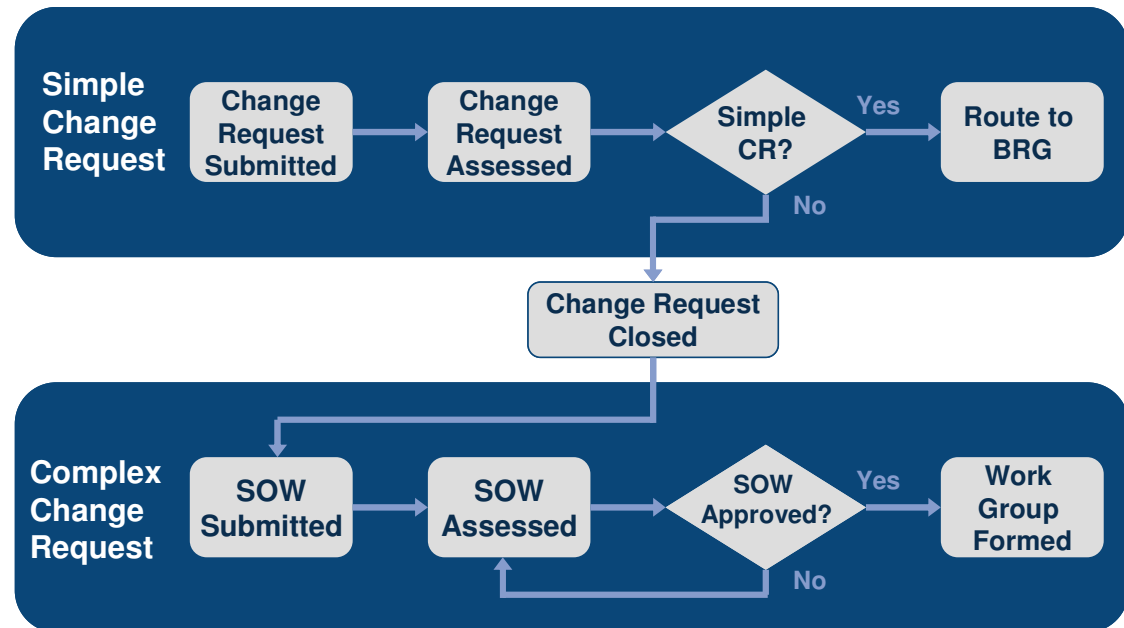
Simple Change Request

Change Request Submitted

Change Request Assessed

Simple CR?

Yes

Route to BRG

No

Change Request Closed

Complex Change Request

SOW Submitted

SOW Assessed

SOW Approved?

Yes

Work Group Formed

No